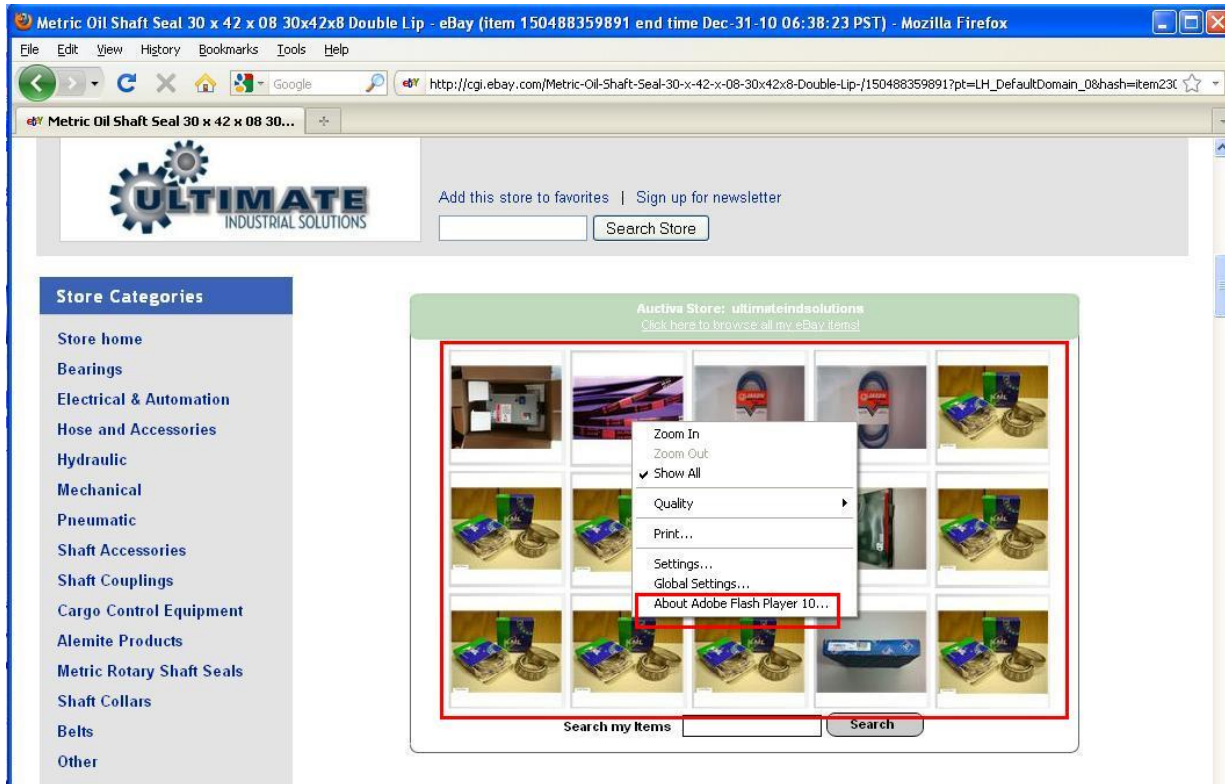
Metric Oil Shaft Seal 30 x 42 x 08 30x42x8 Double Lip - eBay (item 150488359891 end time Dec-31-10 06:38:23 PST) - Mozilla Firefox

File Edit View History Bookmarks Tools Help

Google

http://cgi.ebay.com/Metric-Oil-Shaft-Seal-30-x-42-x-08-30x42x8-Double-Lip-/150488359891?pt=LH_DefaultDomain_0&hash=item23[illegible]

Metric Oil Shaft Seal 30 x 42 x 08 30...

ULTIMATE INDUSTRIAL SOLUTIONS

Add this store to favorites | Sign up for newsletter

Search Store

Store Categories

Store home
Bearings
Electrical & Automation
Hose and Accessories
Hydraulic
Mechanical
Pneumatic
Shaft Accessories
Shaft Couplings
Cargo Control Equipment
Alemite Products
Metric Rotary Shaft Seals
Shaft Collars
Belts
Other

Auctiva Store: ultimateindsolutions
Click here to browse all my eBay items!

Zoom In
Zoom Out
Show All
Quality
Print...
Settings...
Global Settings...
About Adobe Flash Player 10...

Search my Items
Search